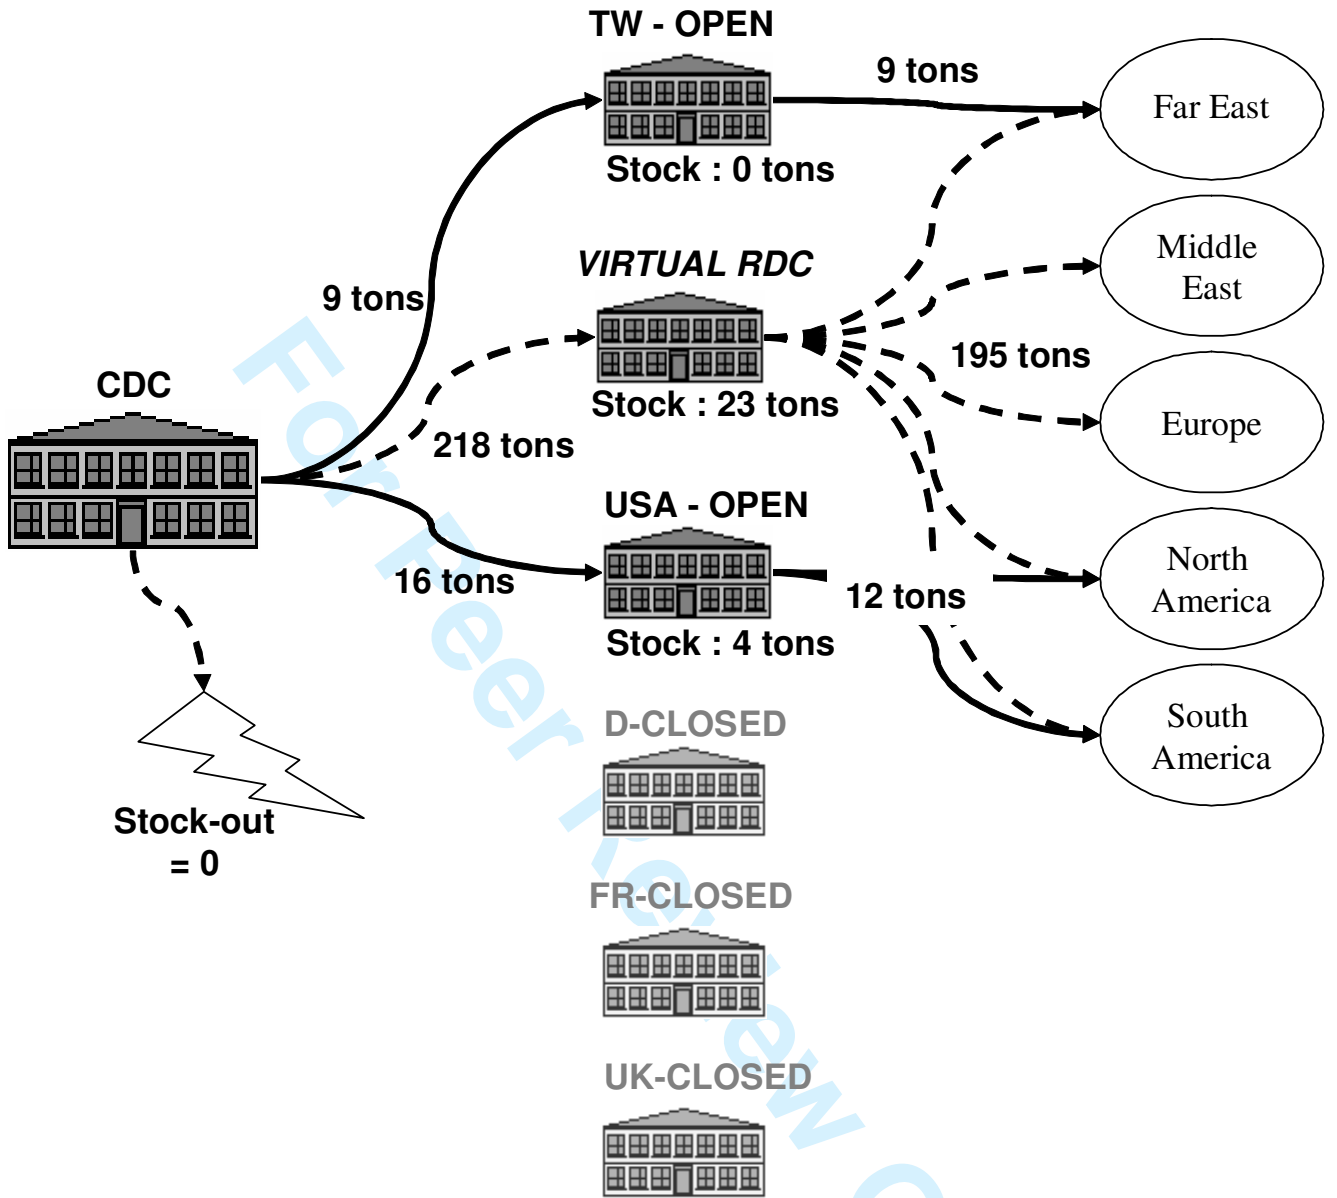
TW - OPEN

9 tons

Far East

Stock : 0 tons

9 tons

VIRTUAL RDC

Middle East

195 tons

CDC

Stock : 23 tons

Europe

218 tons

USA - OPEN

North America

16 tons

12 tons

Stock : 4 tons

South America

D-CLOSED

Stock-out = 0

FR-CLOSED

UK-CLOSED

For Peer Review O